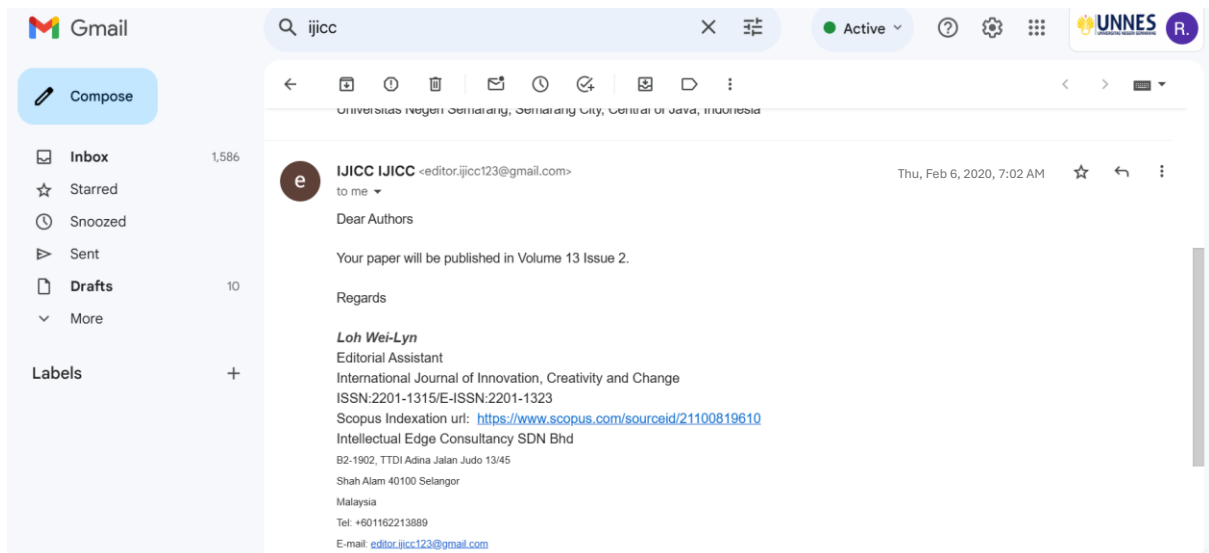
Gmail

ijicc

Active

UNNES

R.

Compose

Inbox 1,586
Starred
Snoozed
Sent
Drafts 10
More

Labels +

Universitas Negeri Semarang, Semarang City, Central of Java, Indonesia

e

IJICC IJICC <editor.ijicc123@gmail.com>
to me

Thu, Feb 6, 2020, 7:02 AM

Dear Authors

Your paper will be published in Volume 13 Issue 2.

Regards

Loh Wei-Lyn
Editorial Assistant
International Journal of Innovation, Creativity and Change
ISSN:2201-1315/E-ISSN:2201-1323
Scopus Indexation url: https://www.scopus.com/sourceid/21100819610
Intellectual Edge Consultancy SDN Bhd
B2-1902, TTDI Adina Jalan Judo 13/45
Shah Alam 40100 Selangor
Malaysia
Tel: +601162213889
E-mail: editor.ijicc123@gmail.com